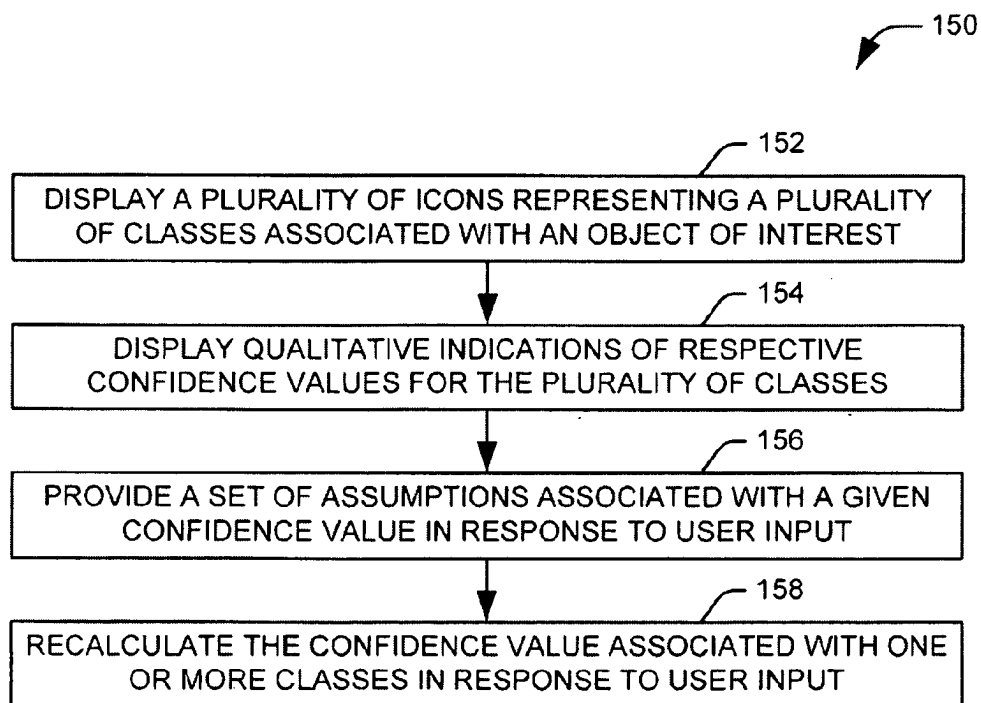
150

152

DISPLAY A PLURALITY OF ICONS REPRESENTING A PLURALITY OF CLASSES ASSOCIATED WITH AN OBJECT OF INTEREST

154

DISPLAY QUALITATIVE INDICATIONS OF RESPECTIVE CONFIDENCE VALUES FOR THE PLURALITY OF CLASSES

156

PROVIDE A SET OF ASSUMPTIONS ASSOCIATED WITH A GIVEN CONFIDENCE VALUE IN RESPONSE TO USER INPUT

158

RECALCULATE THE CONFIDENCE VALUE ASSOCIATED WITH ONE OR MORE CLASSES IN RESPONSE TO USER INPUT